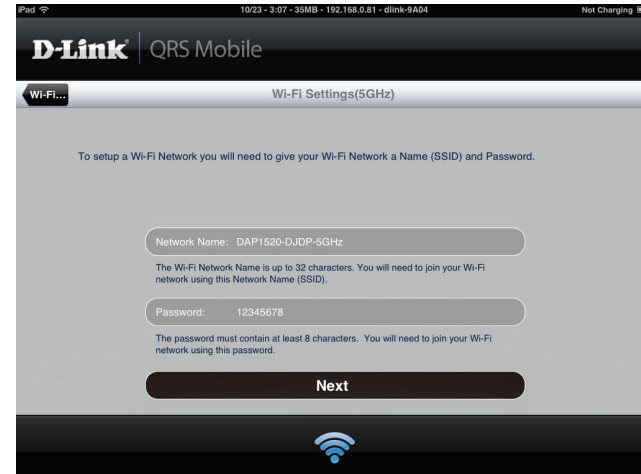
iPad
10/23 - 3:07 - 35MB - 192.168.0.81 - dlink-9A04
Not Charging

D-Link | QRS Mobile

Wi-Fi...
Wi-Fi Settings(5GHz)

To setup a Wi-Fi Network you will need to give your Wi-Fi Network a Name (SSID) and Password.

Network Name: DAP1520-DJDP-5GHz

The Wi-Fi Network Name is up to 32 characters. You will need to join your Wi-Fi network using this Network Name (SSID).

Password: 12345678

The password must contain at least 8 characters. You will need to join your Wi-Fi network using this password.

Next